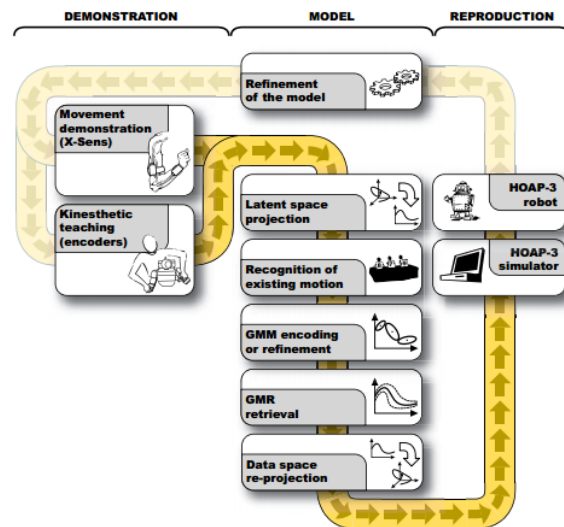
DEMONSTRATION

MODEL

REPRODUCTION

Refinement of the model

Movement demonstration (X-Sens)

Kinesthetic teaching (encoders)

Latent space projection

HOAP-3 robot

Recognition of existing motion

HOAP-3 simulator

GMM encoding or refinement

GMR retrieval

Data space re-projection